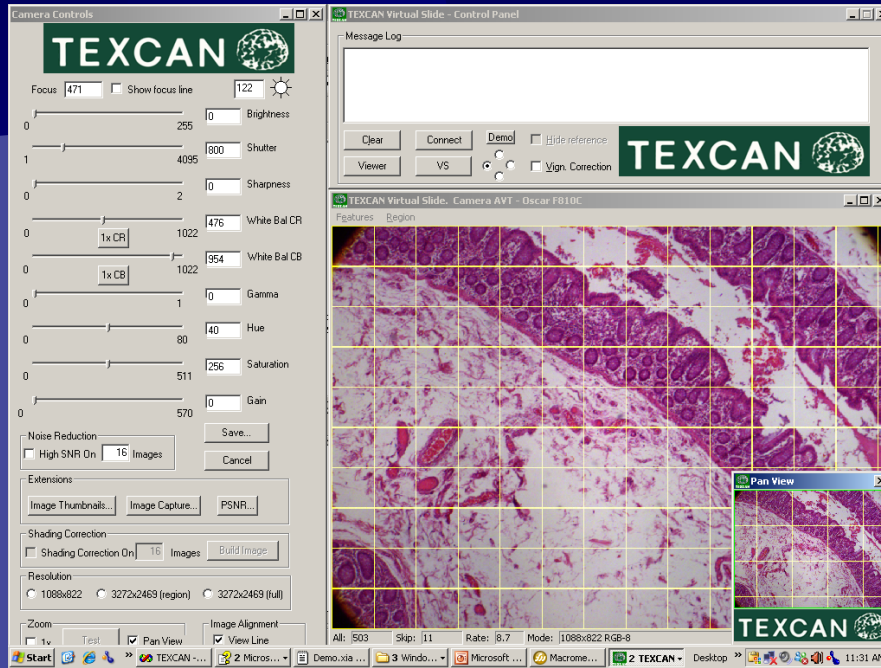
Camera Controls

TEXCAN

Focus 471 Show focus line 122

0 Brightness
0 255

800 Shutter
1 4095

0 Sharpness
0 2

476 White Bal CR
0 1x CR 1022

954 White Bal CB
0 1x CB 1022

0 Gamma
0 1

40 Hue
0 80

256 Saturation
0 511

0 Gain
0 570

Noise Reduction
High SNR On 16 Images

Save...
Cancel

Extensions
Image Thumbnails... Image Capture... PSNR...

Shading Correction
Shading Correction On 16 Images Build Image

Resolution
1088x822 3272x2469 (region) 3272x2469 (full)

Zoom
1x Test Pan View

Image Alignment
View Line

TEXCAN Virtual Slide - Control Panel

Message Log

Clear Connect Demo Hide reference
Viewer VS Vign. Correction

TEXCAN

TEXCAN Virtual Slide. Camera AVT - Oscar F810C

Features Region

Pan View

TEXCAN

All: 503 Skip: 11 Rate: 8.7 Mode: 1088x822 RGB-8

Start TEXCAN - ... 2 Micros... Demo.xia ... 3 Windo... Microsoft ... Macrome... 2 TEXCAN Desktop 11:31 A